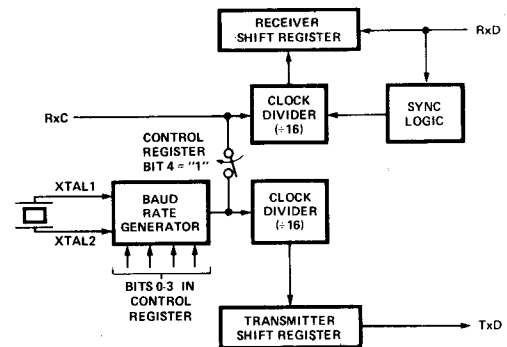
RECEIVER SHIFT REGISTER

RxD

RxC

CLOCK DIVIDER (÷16)

SYNC LOGIC

CONTROL REGISTER BIT 4 = "1"

XTAL1

XTAL2

BAUD RATE GENERATOR

CLOCK DIVIDER (÷16)

BITS 0-3 IN CONTROL REGISTER

TRANSMITTER SHIFT REGISTER

TxD